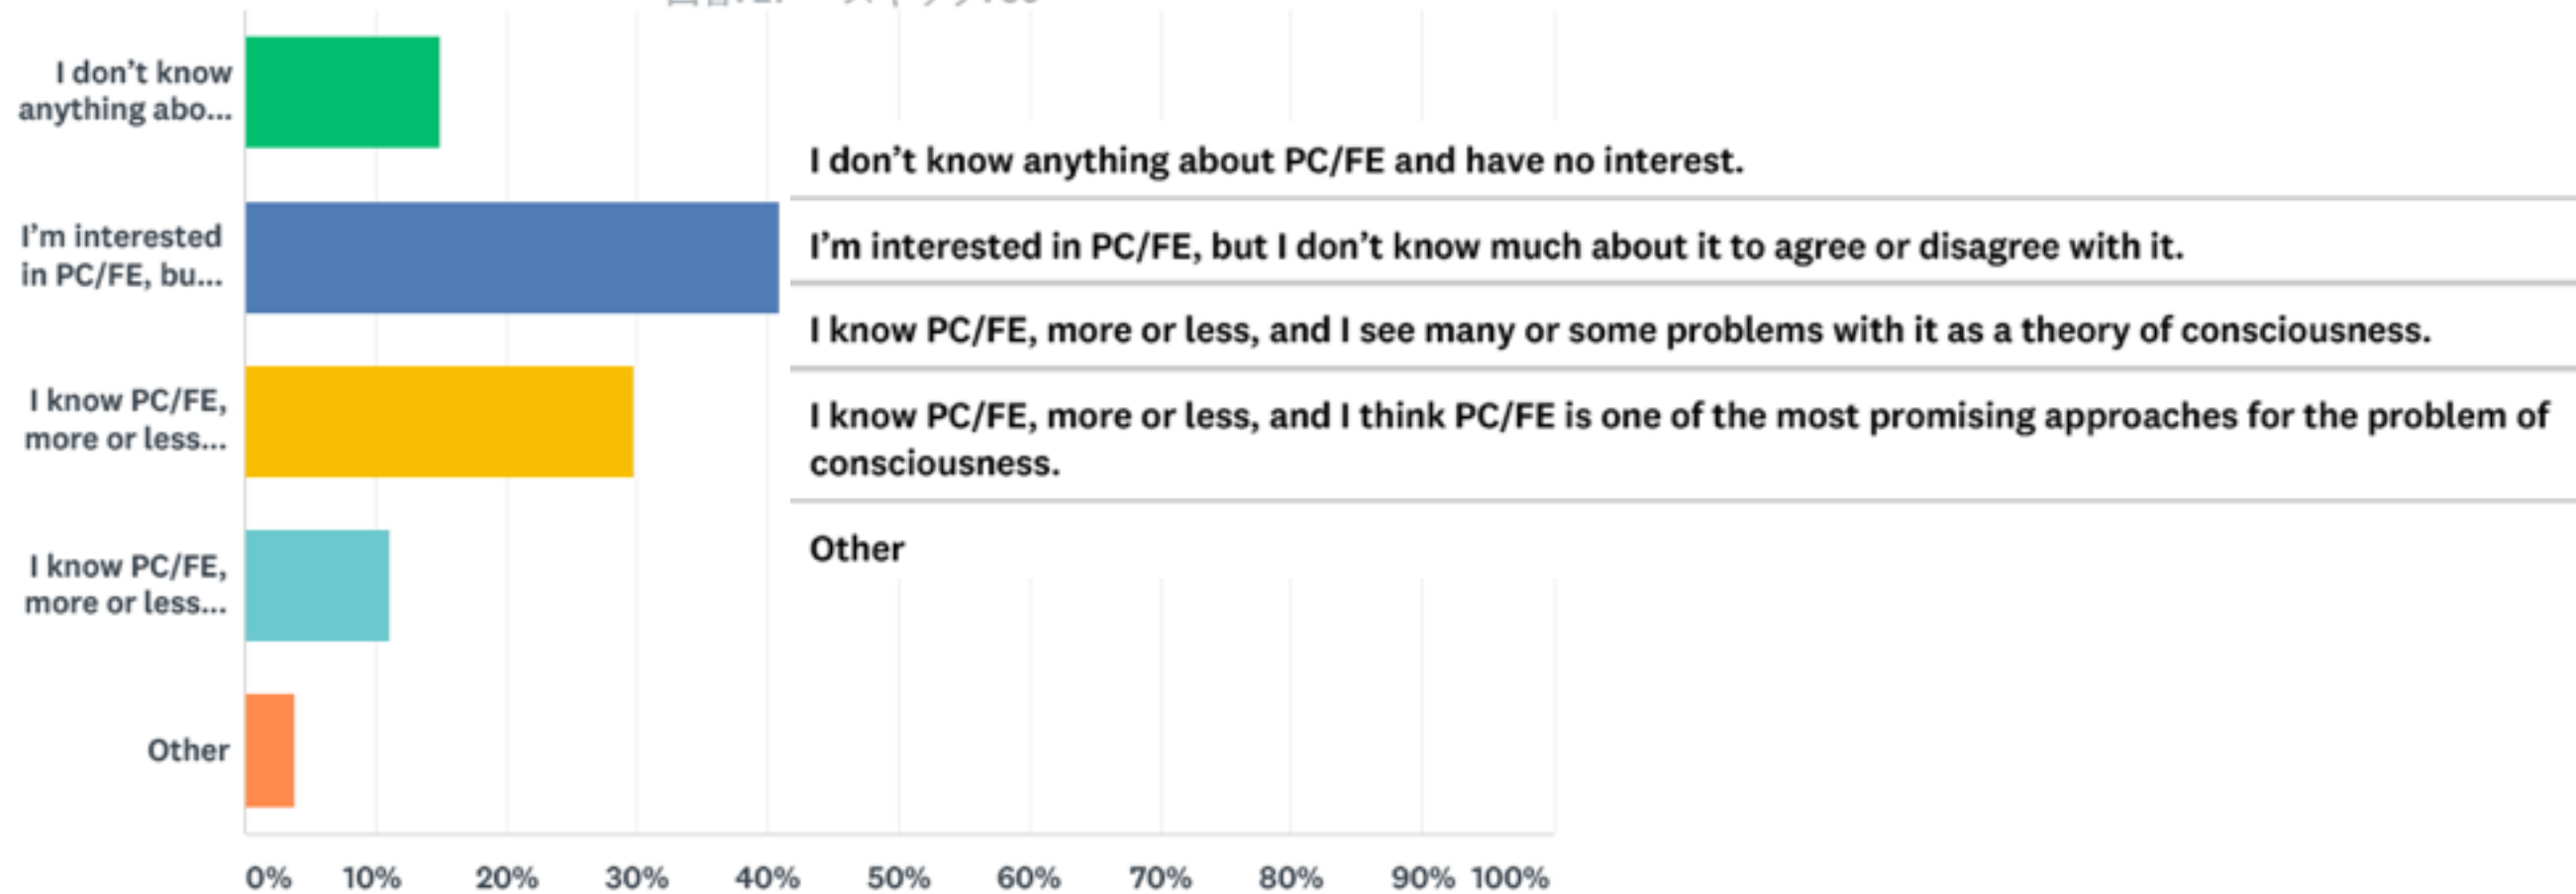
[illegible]

I don't know anything abo...

I'm interested in PC/FE, bu...

I know PC/FE, more or less...

I know PC/FE, more or less...

Other

I don't know anything about PC/FE and have no interest.

I'm interested in PC/FE, but I don't know much about it to agree or disagree with it.

I know PC/FE, more or less, and I see many or some problems with it as a theory of consciousness.

I know PC/FE, more or less, and I think PC/FE is one of the most promising approaches for the problem of consciousness.

Other

0% 10% 20% 30% 40% 50% 60% 70% 80% 90% 100%